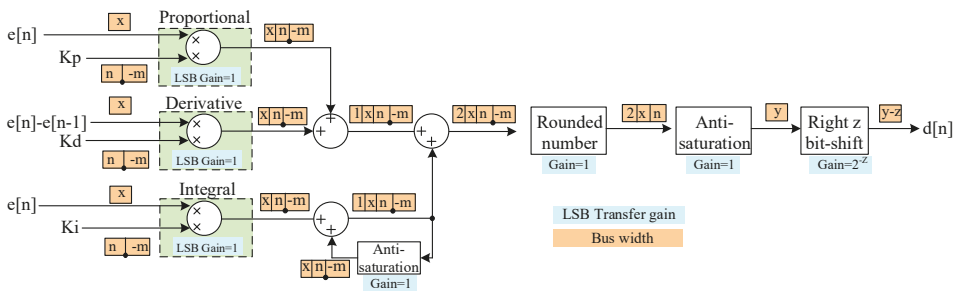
x
Proportional
e[n]
x n -m
Kp
n -m
LSB Gain=1

x
Derivative
e[n]-e[n-1]
x n -m
1 x n -m
2 x n -m
Rounded number
Gain=1
2 x n
Anti-saturation
Gain=1
y
Right z bit-shift
Gain=$2^{-Z}$
y-z
d[n]
Kd
n -m
LSB Gain=1

x
Integral
e[n]
x n -m
1 x n -m
Ki
n -m
LSB Gain=1
x n -m
Anti-saturation
Gain=1

LSB Transfer gain
Bus width